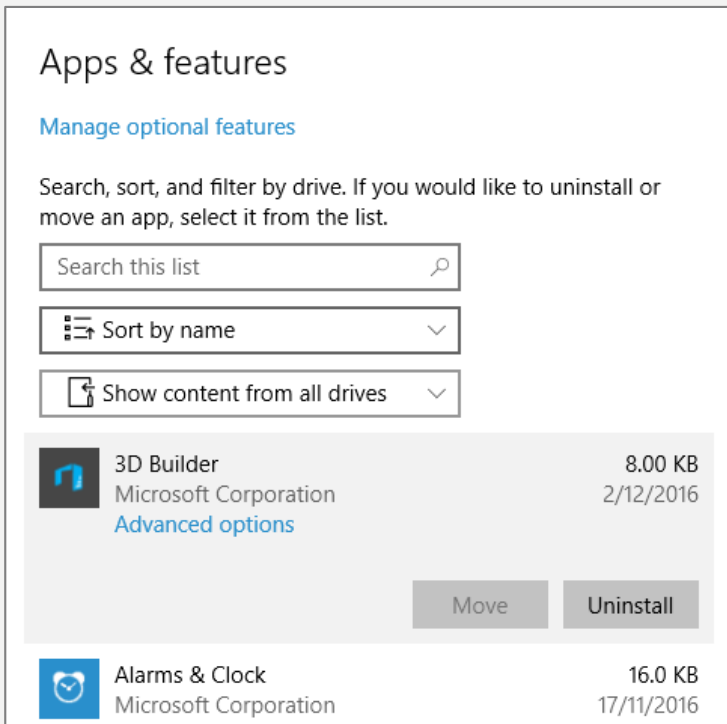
Apps & features

Manage optional features

Search, sort, and filter by drive. If you would like to uninstall or move an app, select it from the list.

Search this list

Sort by name

Show content from all drives

3D Builder
Microsoft Corporation
Advanced options

8.00 KB
2/12/2016

Move
Uninstall

Alarms & Clock
Microsoft Corporation

16.0 KB
17/11/2016